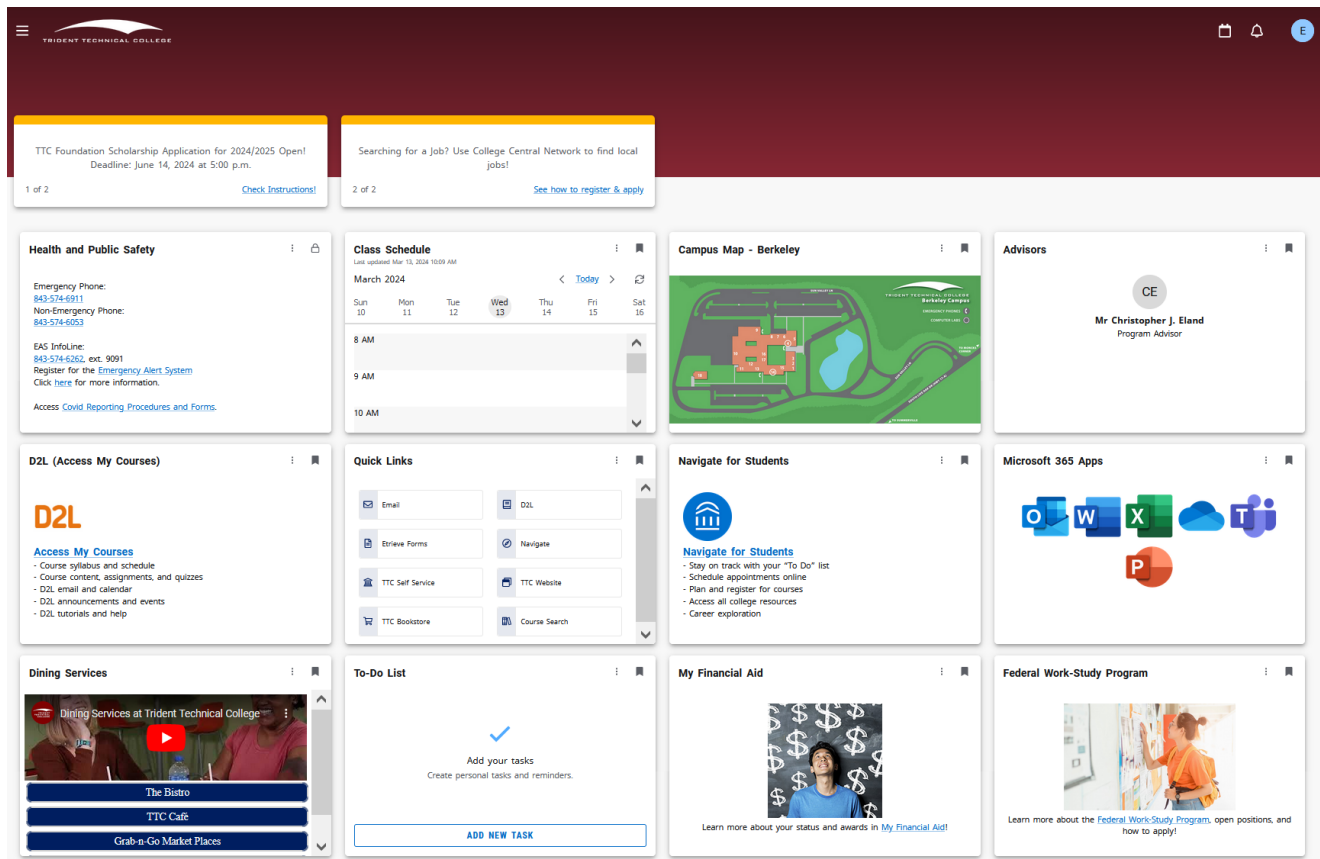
TRIDENT TECHNICAL COLLEGE

E

TTC Foundation Scholarship Application for 2024/2025 Open! Deadline: June 14, 2024 at 5:00 p.m.

1 of 2

Check Instructions!

Searching for a Job? Use College Central Network to find local jobs!

2 of 2

See how to register & apply

Health and Public Safety

Emergency Phone:
843-574-6911
Non-Emergency Phone:
843-574-6053

EAS InfoLine:
843-574-6262, ext. 9091
Register for the Emergency Alert System
Click here for more information.

Access Covid Reporting Procedures and Forms.

Class Schedule
Last updated Mar 13, 2024 10:09 AM

March 2024

Today

| Sun | Mon | Tue | Wed | Thu | Fri | Sat |
|---|---|---|---|---|---|---|
| 10 | 11 | 12 | 13 | 14 | 15 | 16 |

8 AM
9 AM
10 AM

Campus Map - Berkeley

TRIDENT TECHNICAL COLLEGE
Berkeley Campus

Advisors

CE
Mr Christopher J. Eland
Program Advisor

D2L (Access My Courses)

D2L

Access My Courses
- Course syllabus and schedule
- Course content, assignments, and quizzes
- D2L email and calendar
- D2L announcements and events
- D2L tutorials and help

Quick Links

Email
D2L
Etrieve Forms
Navigate
TTC Self Service
TTC Website
TTC Bookstore
Course Search

Navigate for Students

Navigate for Students
- Stay on track with your "To Do" list
- Schedule appointments online
- Plan and register for courses
- Access all college resources
- Career exploration

Microsoft 365 Apps

Dining Services

Dining Services at Trident Technical College

The Bistro
TTC Café
Grab-n-Go Market Places

To-Do List

Add your tasks
Create personal tasks and reminders.

ADD NEW TASK

My Financial Aid

Learn more about your status and awards in My Financial Aid!

Federal Work-Study Program

Learn more about the Federal Work-Study Program, open positions, and how to apply!